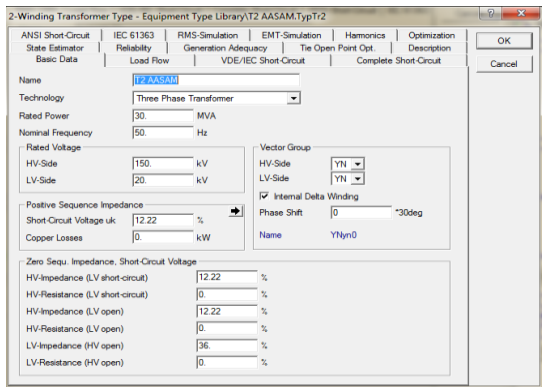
2-Winding Transformer Type - Equipment Type Library\T2 AASAM,TypTr2

ANSI Short-Circuit | IEC 61363 | RMS-Simulation | EMT-Simulation | Harmonics | Optimization
State Estimator | Reliability | Generation Adequacy | Tie Open Point Opt. | Description
Basic Data | Load Flow | VDE/IEC Short-Circuit | Complete Short-Circuit

OK
Cancel

Name T2 AASAM
Technology Three Phase Transformer
Rated Power 30. MVA
Nominal Frequency 50. Hz

Rated Voltage
HV-Side 150. kV
LV-Side 20. kV

Vector Group
HV-Side YN
LV-Side YN
Internal Delta Winding
Phase Shift 0 *30deg
Name YNyn0

Positive Sequence Impedance
Short-Circuit Voltage uk 12.22 %
Copper Losses 0. kW

Zero Sequ. Impedance, Short-Circuit Voltage
HV-Impedance (LV short-circuit) 12.22 %
HV-Resistance (LV short-circuit) 0. %
HV-Impedance (LV open) 12.22 %
HV-Resistance (LV open) 0. %
LV-Impedance (HV open) 36. %
LV-Resistance (HV open) 0. %